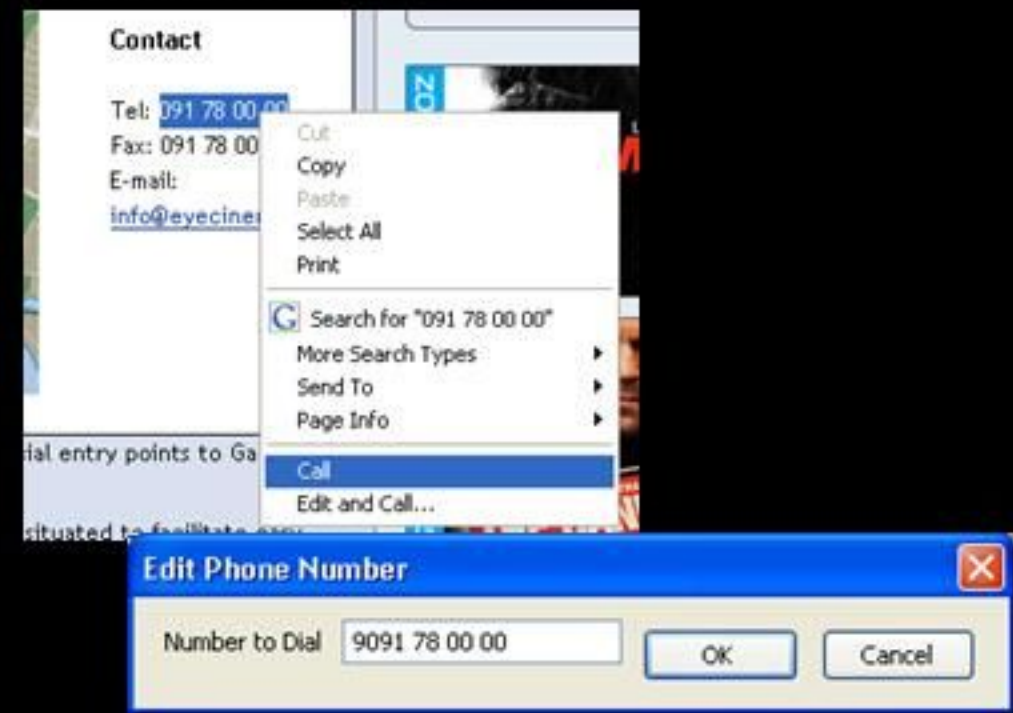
Contact

Tel: 091 78 00 00
Fax: 091 78 00
E-mail:
info@eyeciner

Cut
Copy
Paste
Select All
Print
Search for "091 78 00 00"
More Search Types
Send To
Page Info
Call
Edit and Call...

ial entry points to Ga

situated to facilitate

Edit Phone Number
Number to Dial 9091 78 00 00
OK
Cancel